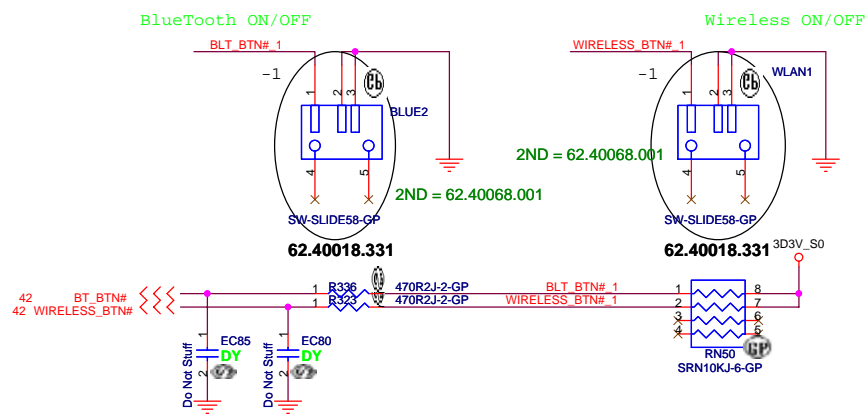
BlueTooth ON/OFF

BLT_BTN#_1

-1

1 2 3

BLUE2

4 5

SW-SLIDE58-GP

62.40018.331

2ND = 62.40068.001

Wireless ON/OFF

WIRELESS_BTN#_1

-1

1 2 3

WLAN1

4 5

SW-SLIDE58-GP

62.40018.331

2ND = 62.40068.001

3D3V_S0

42 BT_BTN#
42 WIRELESS_BTN#

1 R336 2 470R2J-2-GP
1 R323 2 470R2J-2-GP

BLT_BTN#_1
WIRELESS_BTN#_1

1 8
2 7
3 6
4 5

RN50
SRN10KJ-6-GP

1 EC85 DY 2
Do Not Stuff

1 EC80 DY 2
Do Not Stuff